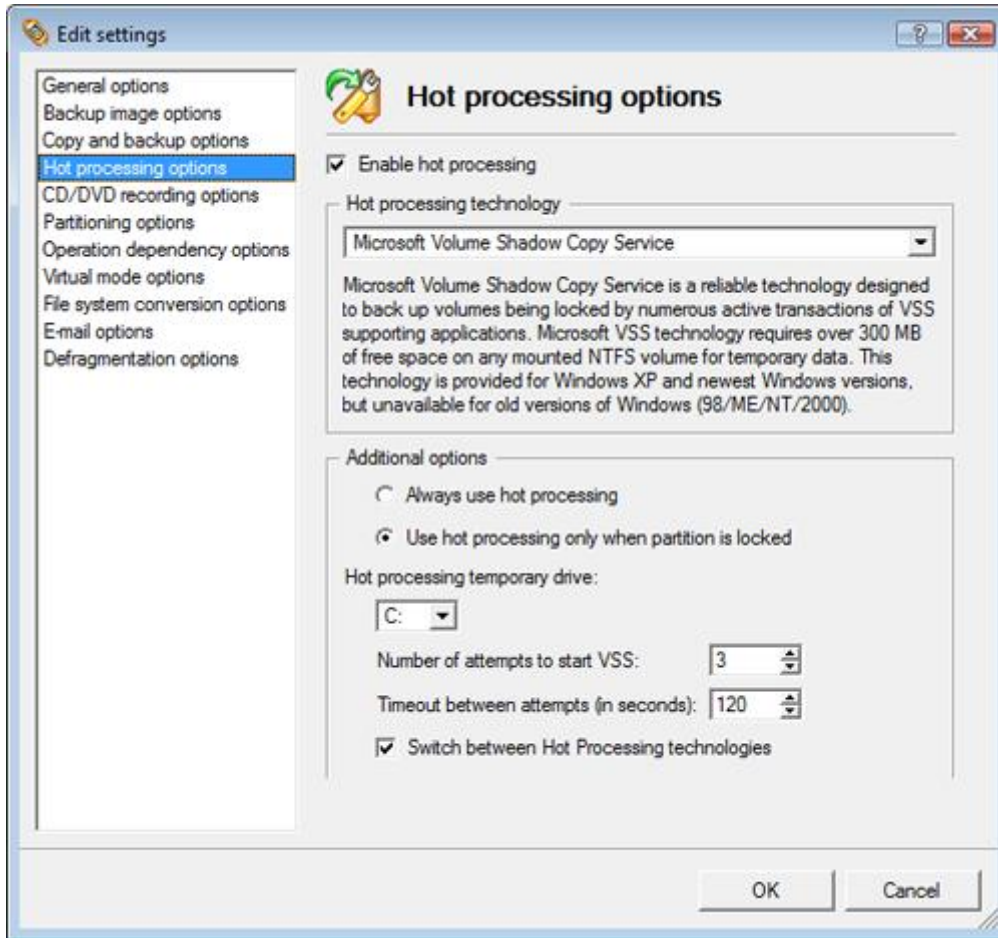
Edit settings

?

General options
Backup image options
Copy and backup options
Hot processing options
CD/DVD recording options
Partitioning options
Operation dependency options
Virtual mode options
File system conversion options
E-mail options
Defragmentation options

Hot processing options

Enable hot processing

Hot processing technology

Microsoft Volume Shadow Copy Service

Microsoft Volume Shadow Copy Service is a reliable technology designed to back up volumes being locked by numerous active transactions of VSS supporting applications. Microsoft VSS technology requires over 300 MB of free space on any mounted NTFS volume for temporary data. This technology is provided for Windows XP and newest Windows versions, but unavailable for old versions of Windows (98/ME/NT/2000).

Additional options

Always use hot processing

Use hot processing only when partition is locked

Hot processing temporary drive:

C:

Number of attempts to start VSS: 3

Timeout between attempts (in seconds): 120

Switch between Hot Processing technologies

OK

Cancel